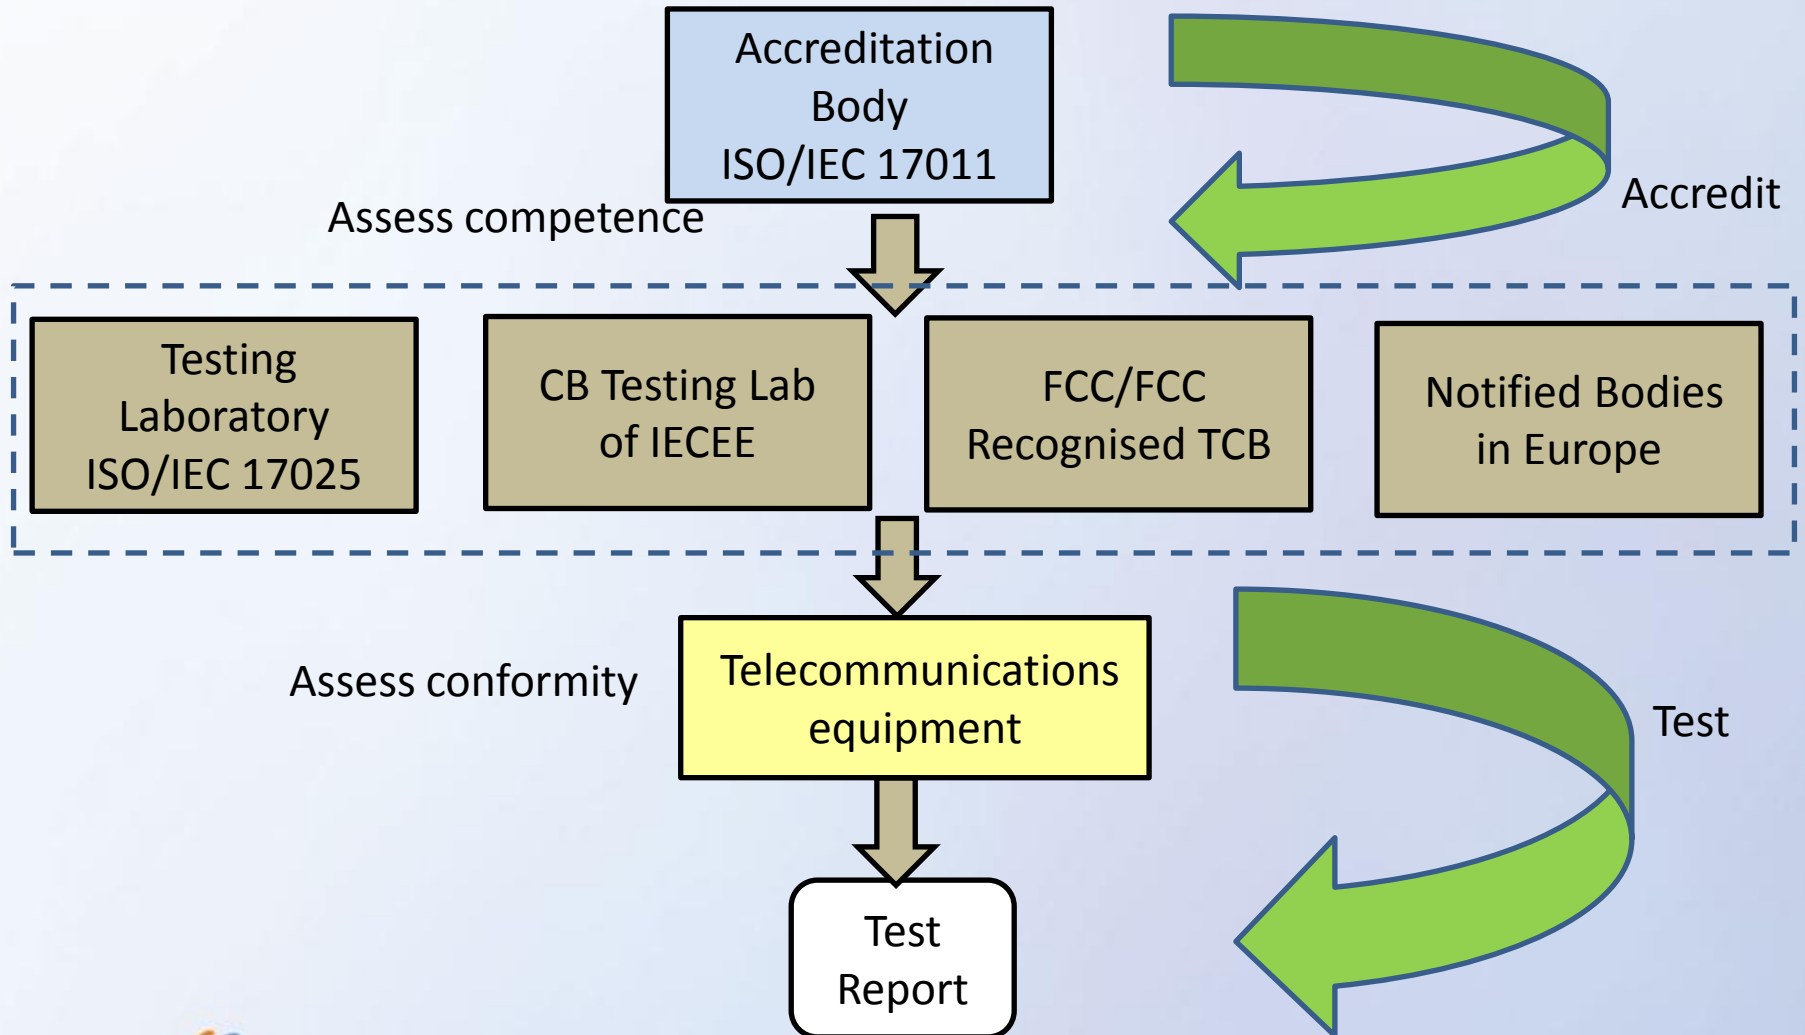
Accreditation Body ISO/IEC 17011

Accredit

Assess competence

Testing Laboratory ISO/IEC 17025

CB Testing Lab of IECEE

FCC/FCC Recognised TCB

Notified Bodies in Europe

Assess conformity

Telecommunications equipment

Test

Test Report